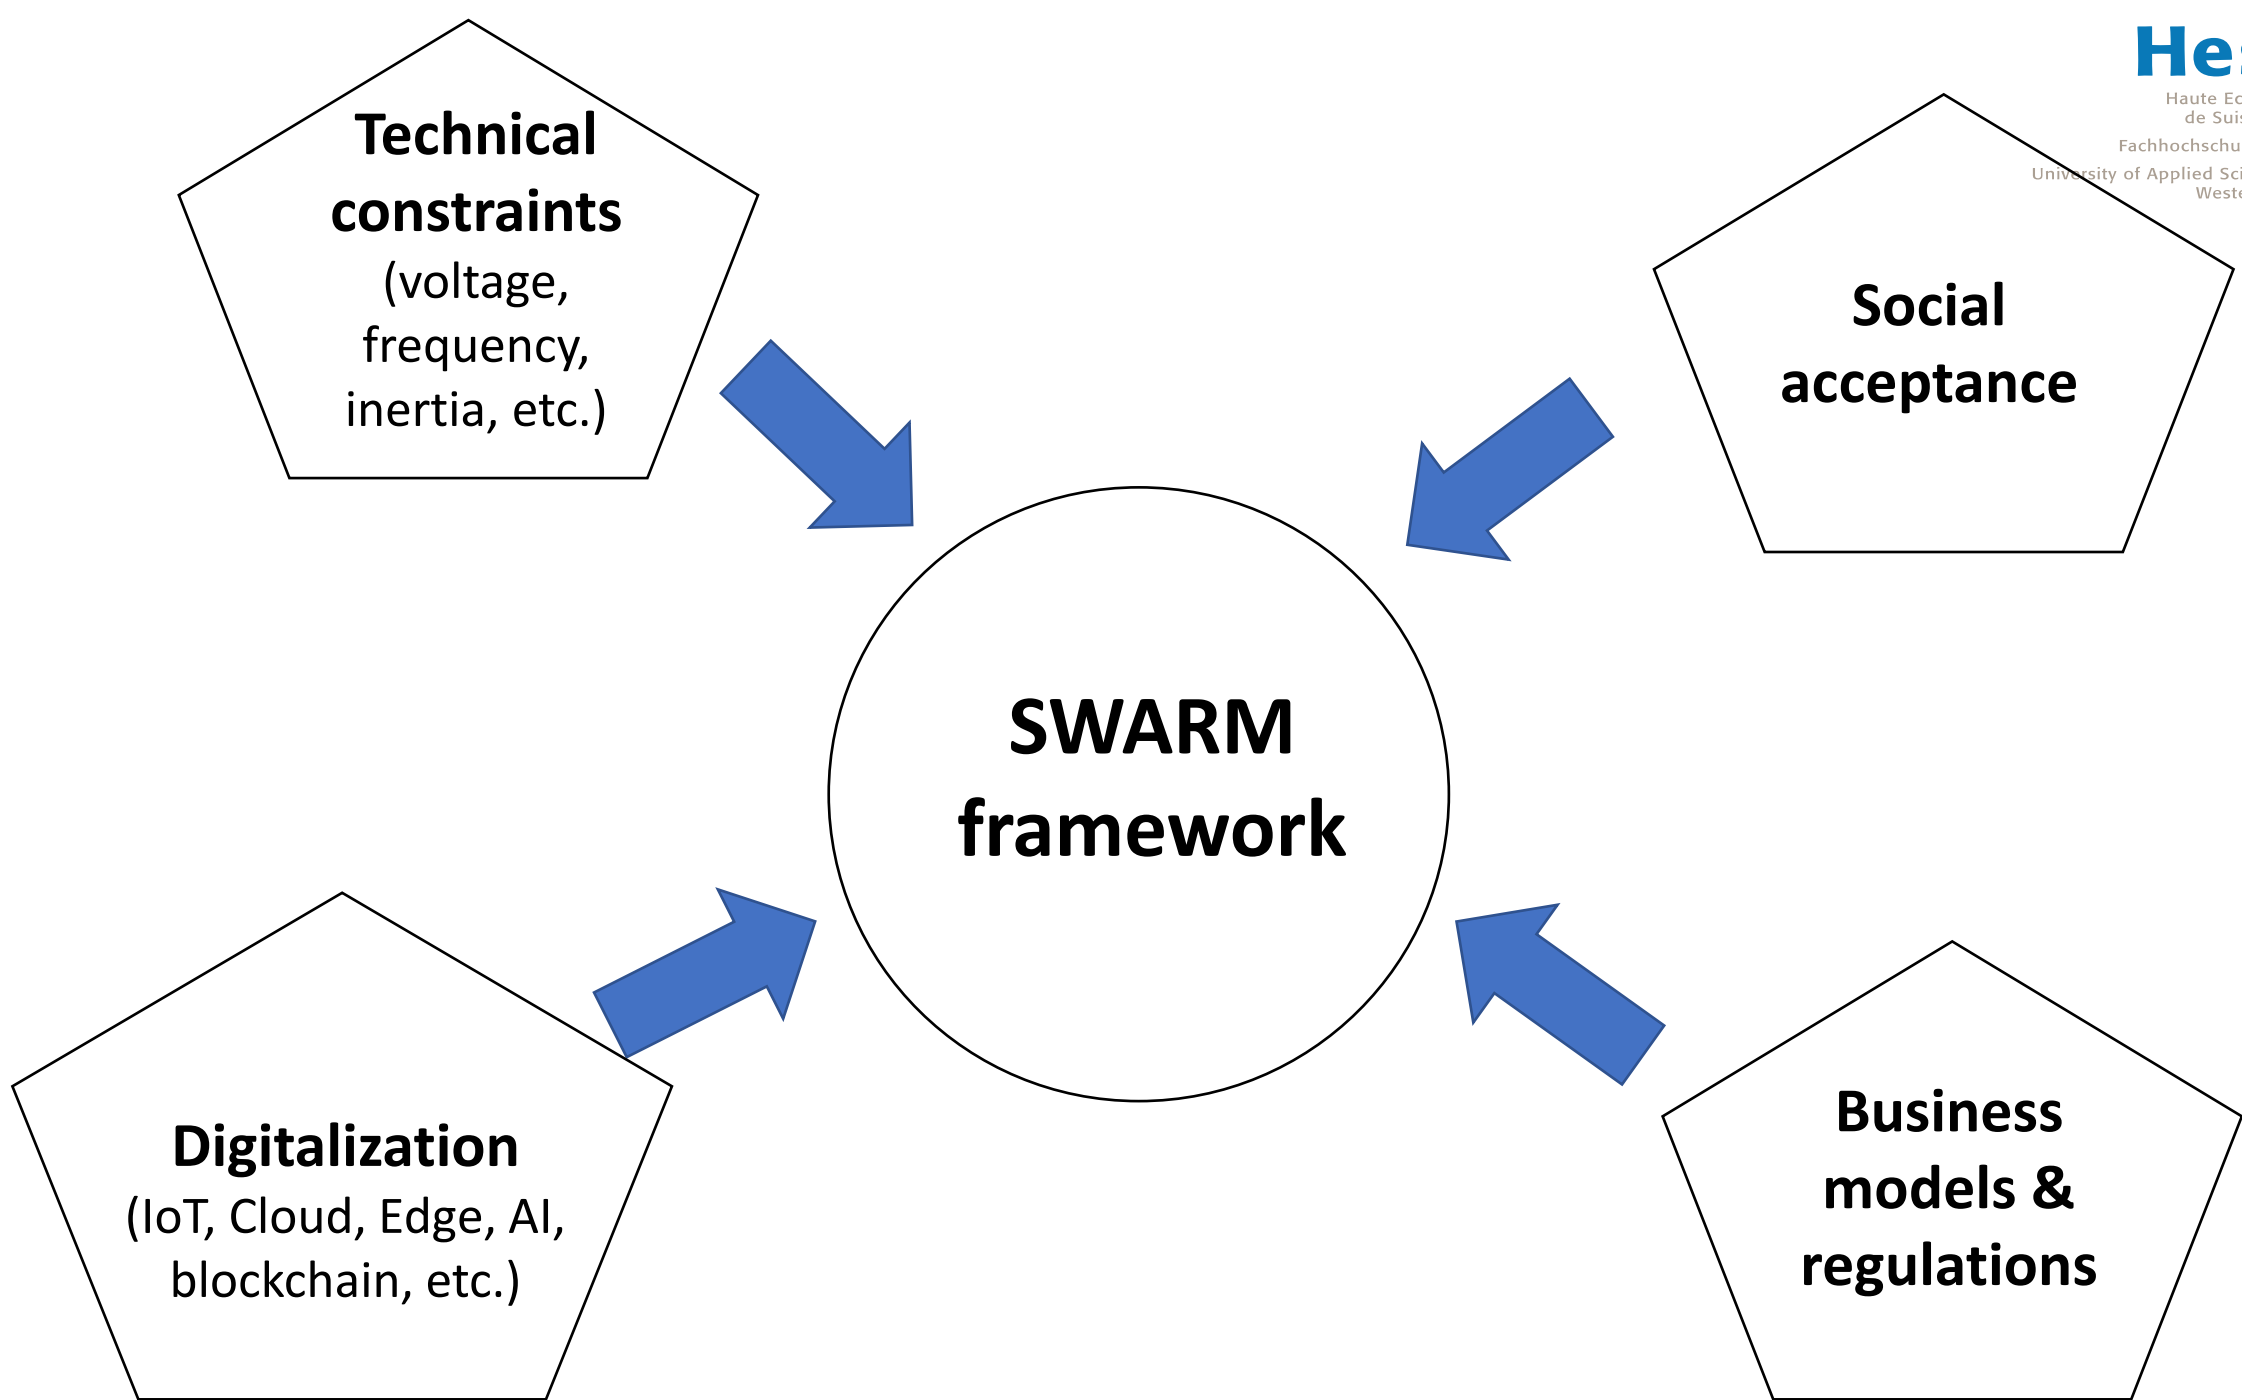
He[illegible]
Haute Ec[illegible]
de Sui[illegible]
Fachhochschu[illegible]
University of Applied Sci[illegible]
Weste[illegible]

Technical constraints (voltage, frequency, inertia, etc.)

Social acceptance

SWARM framework

Digitalization (IoT, Cloud, Edge, AI, blockchain, etc.)

Business models & regulations